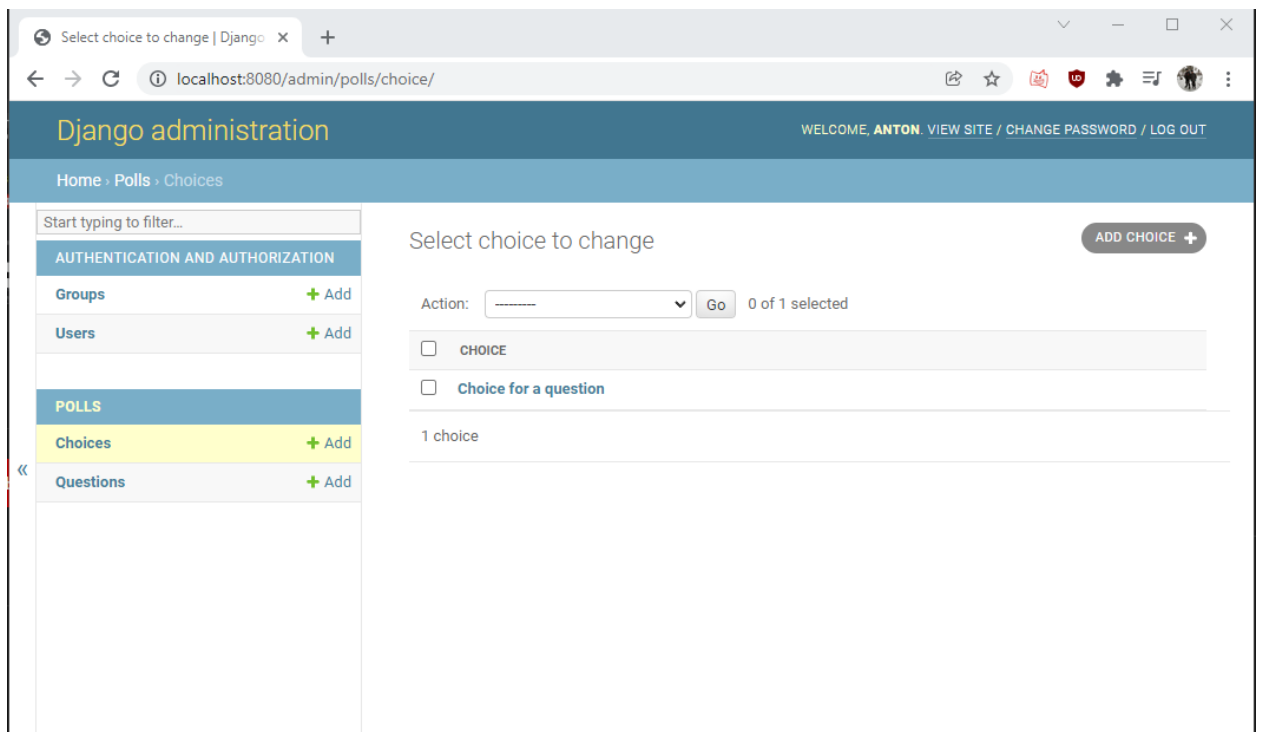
Select choice to change | Django ×
+

localhost:8080/admin/polls/choice/

Django administration

WELCOME, ANTON. VIEW SITE / CHANGE PASSWORD / LOG OUT

Home › Polls › Choices

Start typing to filter...

AUTHENTICATION AND AUTHORIZATION

Groups + Add

Users + Add

POLLS

Choices + Add

Questions + Add

«

Select choice to change

ADD CHOICE +

Action: --------- Go 0 of 1 selected

CHOICE

Choice for a question

1 choice